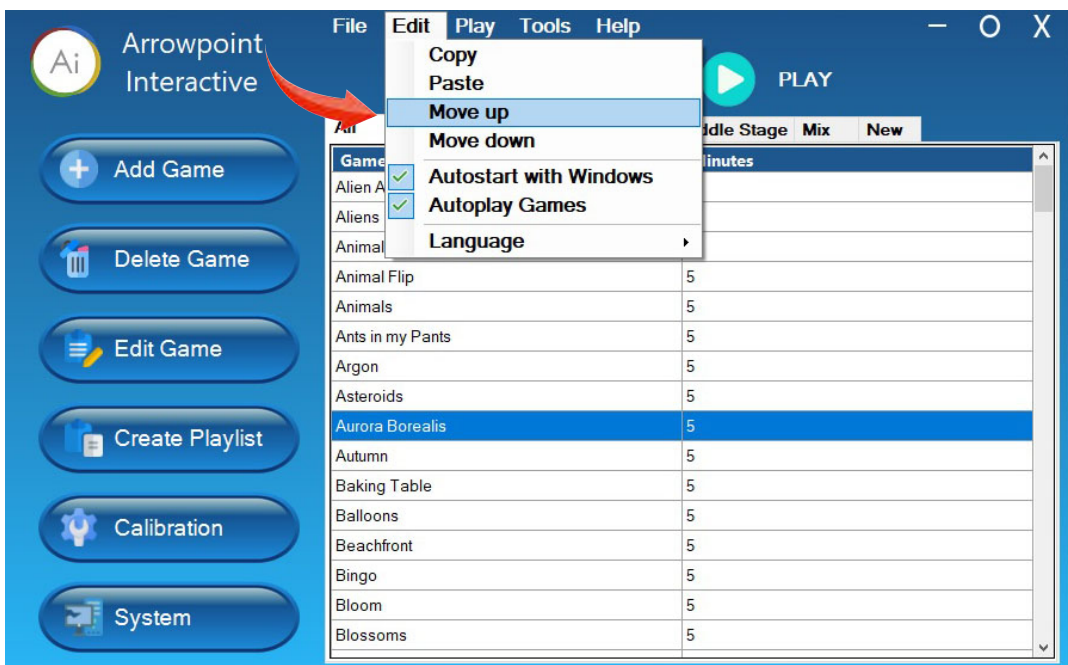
Ai Arrowpoint Interactive

File Edit Play Tools Help

— O X

Copy
Paste
Move up
Move down
Autostart with Windows
Autoplay Games
Language

PLAY

All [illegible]ddle Stage Mix New

Add Game

Delete Game

Edit Game

Create Playlist

Calibration

System

| Game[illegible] | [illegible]inutes |
|---|---|
| Alien A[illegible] | |
| Aliens | |
| Animal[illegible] | |
| Animal Flip | 5 |
| Animals | 5 |
| Ants in my Pants | 5 |
| Argon | 5 |
| Asteroids | 5 |
| Aurora Borealis | 5 |
| Autumn | 5 |
| Baking Table | 5 |
| Balloons | 5 |
| Beachfront | 5 |
| Bingo | 5 |
| Bloom | 5 |
| Blossoms | 5 |